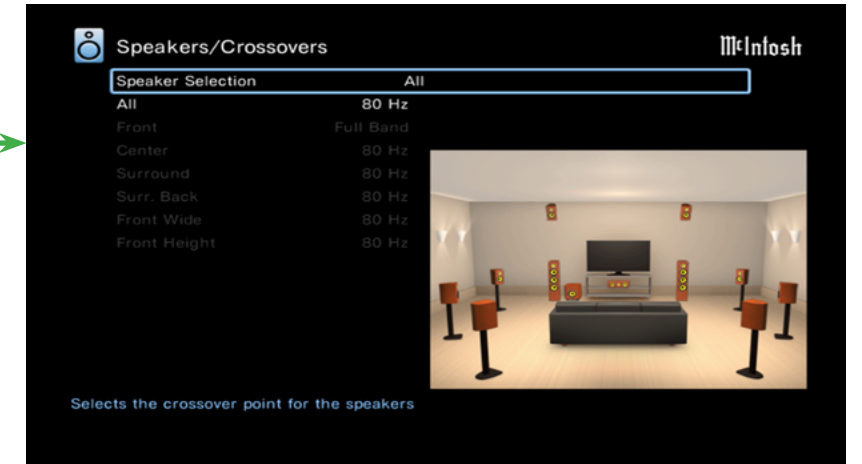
Speakers/Crossovers

McIntosh

Speaker Selection All
All 80 Hz
Front Full Band
Center 80 Hz
Surround 80 Hz
Surr. Back 80 Hz
Front Wide 80 Hz
Front Height 80 Hz

Selects the crossover point for the speakers